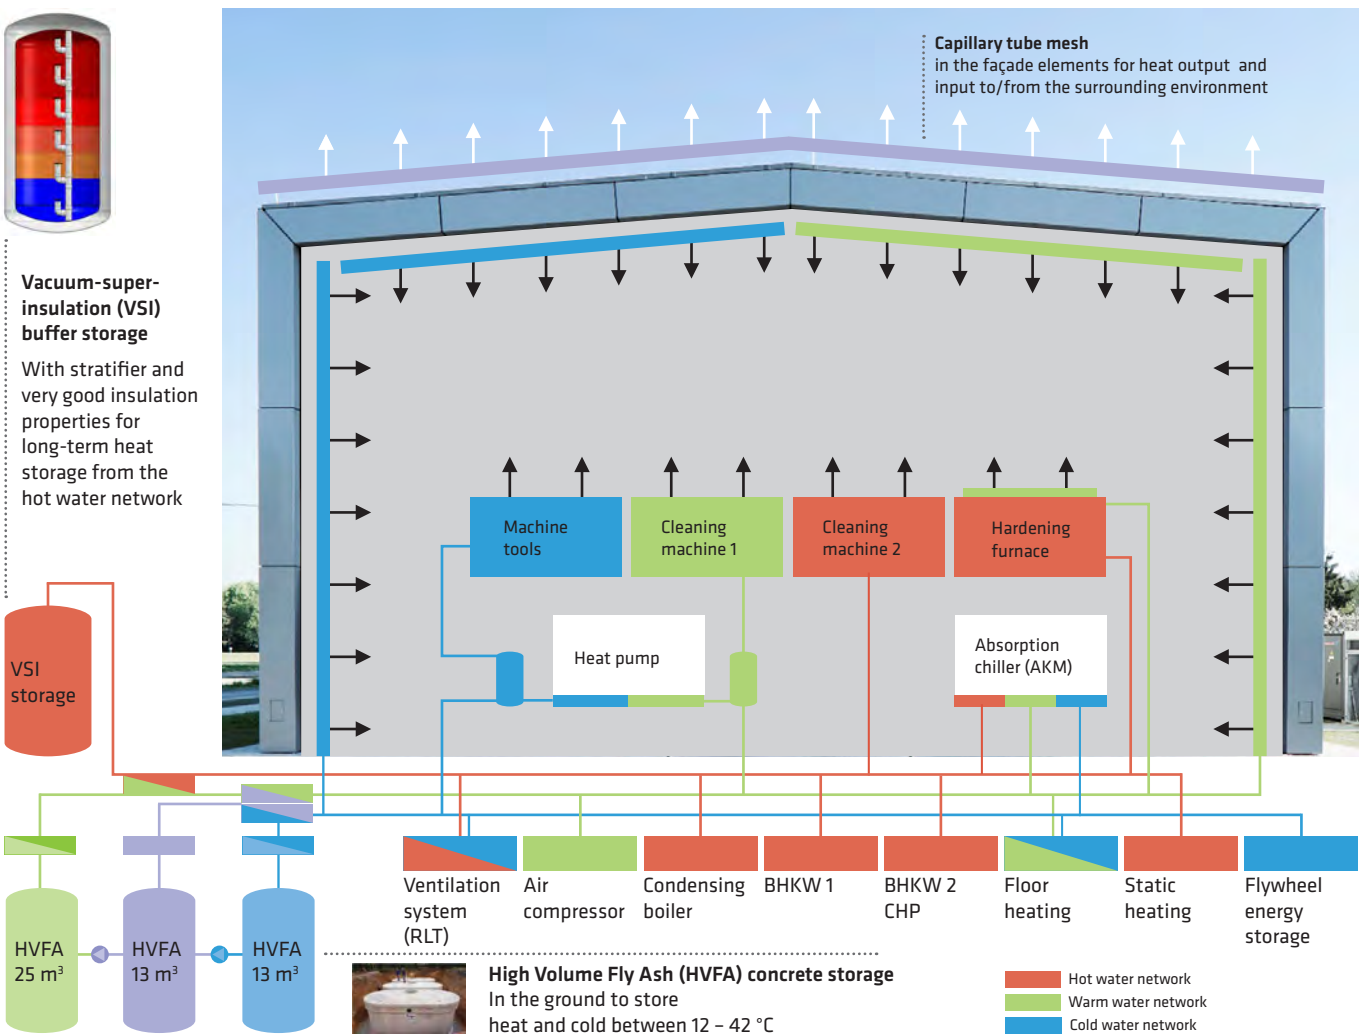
Capillary tube mesh
in the façade elements for heat output and input to/from the surrounding environment

Vacuum-super-insulation (VSI) buffer storage

With stratifier and very good insulation properties for long-term heat storage from the hot water network

Machine tools

Cleaning machine 1

Cleaning machine 2

Hardening furnace

Heat pump

Absorption chiller (AKM)

VSI storage

HVFA $25\ m^3$

HVFA $13\ m^3$

HVFA $13\ m^3$

Ventilation system (RLT)

Air compressor

Condensing boiler

BHKW 1

BHKW 2 CHP

Floor heating

Static heating

Flywheel energy storage

High Volume Fly Ash (HVFA) concrete storage
In the ground to store heat and cold between 12 – 42 °C

Hot water network
Warm water network
Cold water network